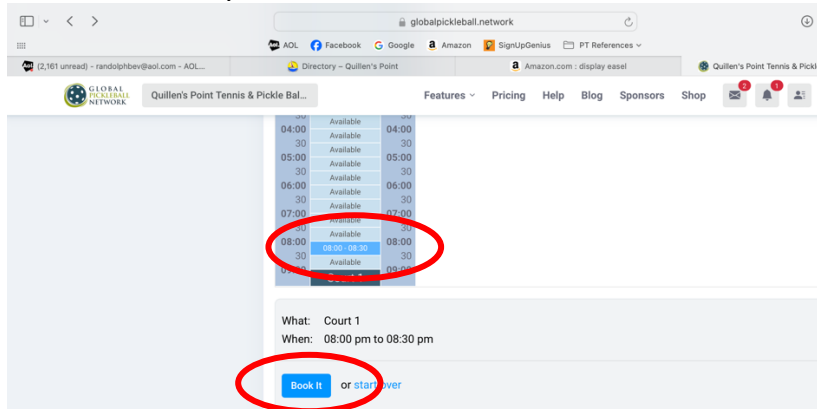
globalpickleball.network

AOL Facebook Google Amazon SignUpGenius PT References

(2,161 unread) - randolphbev@aol.com - AOL... Directory – Quillen's Point Amazon.com : display easel Quillen's Point Tennis & Pickl

GLOBAL PICKLEBALL NETWORK Quillen's Point Tennis & Pickle Bal... Features Pricing Help Blog Sponsors Shop 2 1

| 30 | | 30 |
|---|---|---|
| 04:00 | Available | 04:00 |
| 30 | Available | 30 |
| 05:00 | Available | 05:00 |
| 30 | Available | 30 |
| 06:00 | Available | 06:00 |
| 30 | Available | 30 |
| 07:00 | Available | 07:00 |
| 30 | Available | 30 |
| 08:00 | 08:00 - 08:30 | 08:00 |
| 30 | Available | 30 |
| 09:00 | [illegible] | 09:00 |

What: Court 1
When: 08:00 pm to 08:30 pm

Book It or start over